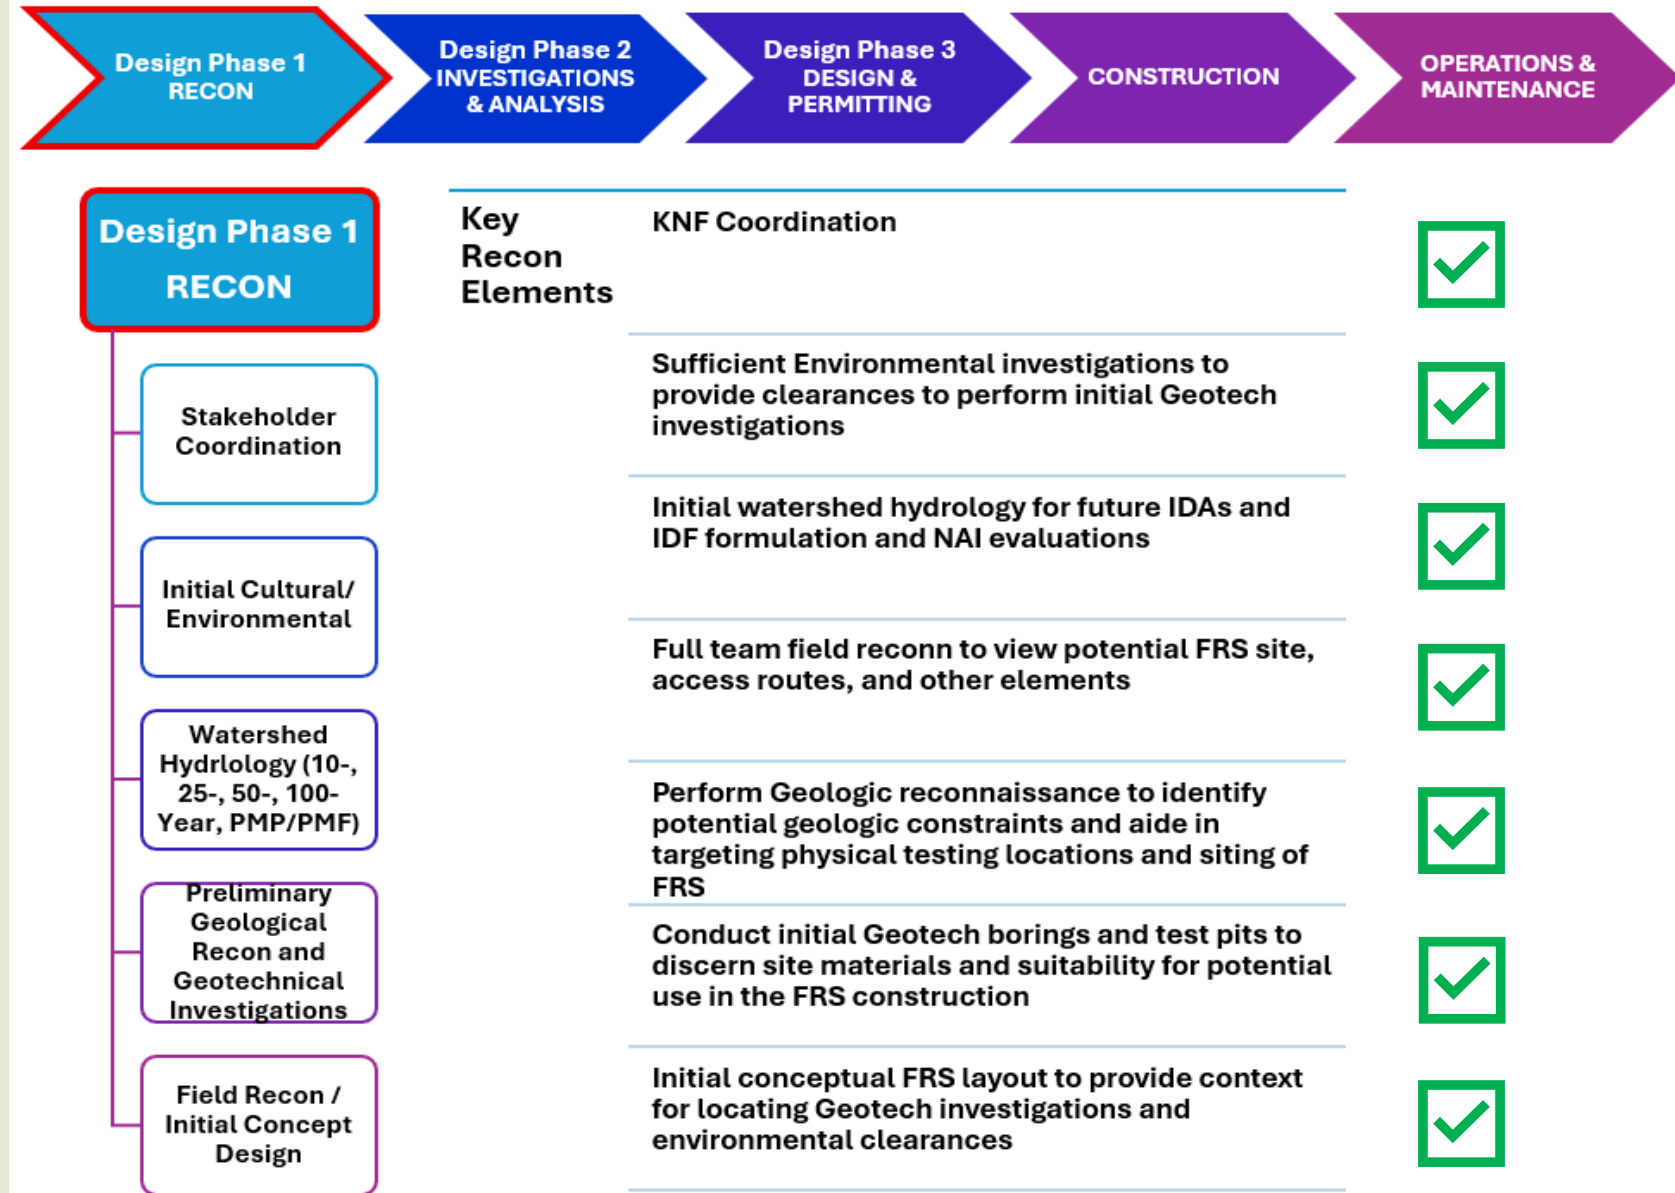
Design Phase 1
RECON

Design Phase 2
INVESTIGATIONS
& ANALYSIS

Design Phase 3
DESIGN &
PERMITTING

CONSTRUCTION

OPERATIONS &
MAINTENANCE

Design Phase 1
RECON

Stakeholder Coordination

Initial Cultural/ Environmental

Watershed Hydrlology (10-, 25-, 50-, 100-Year, PMP/PMF)

Preliminary Geological Recon and Geotechnical Investigations

Field Recon / Initial Concept Design

Key Recon Elements

KNF Coordination

Sufficient Environmental investigations to provide clearances to perform initial Geotech investigations

Initial watershed hydrology for future IDAs and IDF formulation and NAI evaluations

Full team field reconn to view potential FRS site, access routes, and other elements

Perform Geologic reconnaissance to identify potential geologic constraints and aide in targeting physical testing locations and siting of FRS

Conduct initial Geotech borings and test pits to discern site materials and suitability for potential use in the FRS construction

Initial conceptual FRS layout to provide context for locating Geotech investigations and environmental clearances